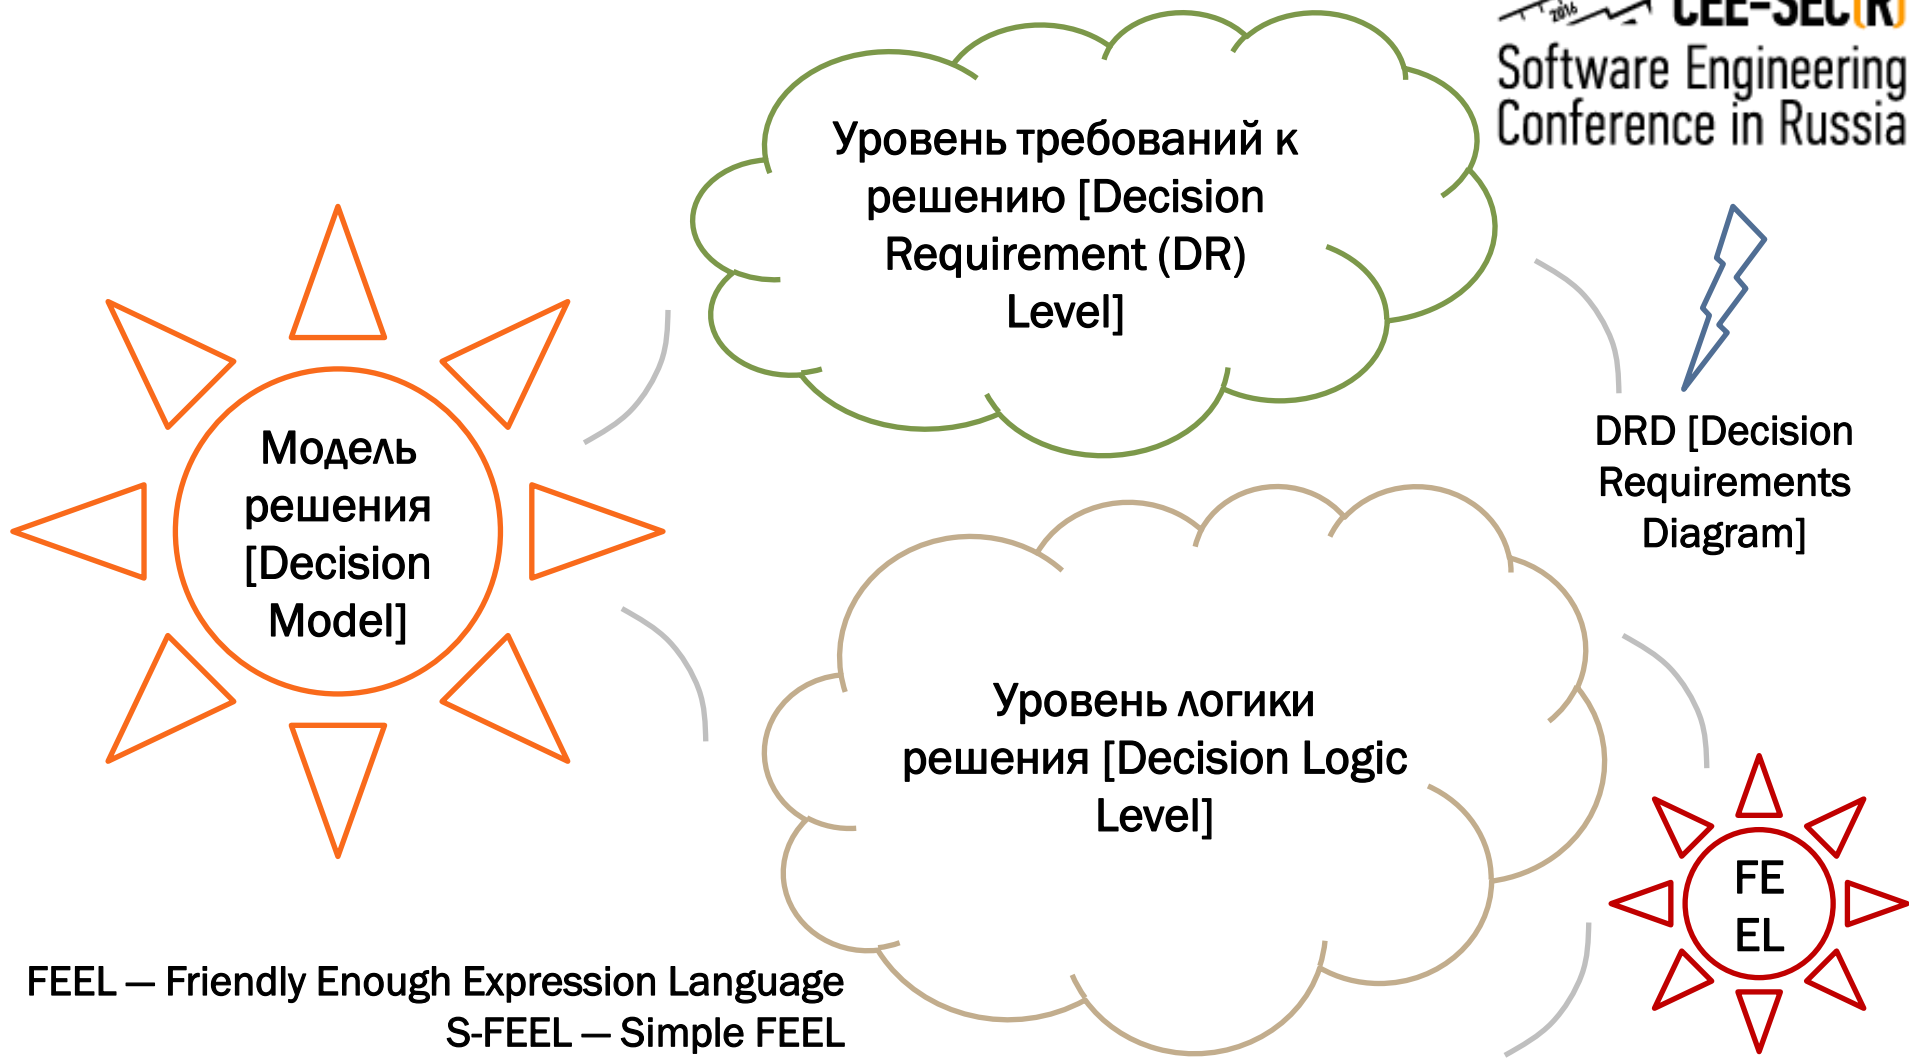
CEE-SEC(R)
Software Engineering Conference in Russia

Уровень требований к решению [Decision Requirement (DR) Level]

Модель решения [Decision Model]

DRD [Decision Requirements Diagram]

Уровень логики решения [Decision Logic Level]

FE EL

FEEL — Friendly Enough Expression Language
S-FEEL — Simple FEEL